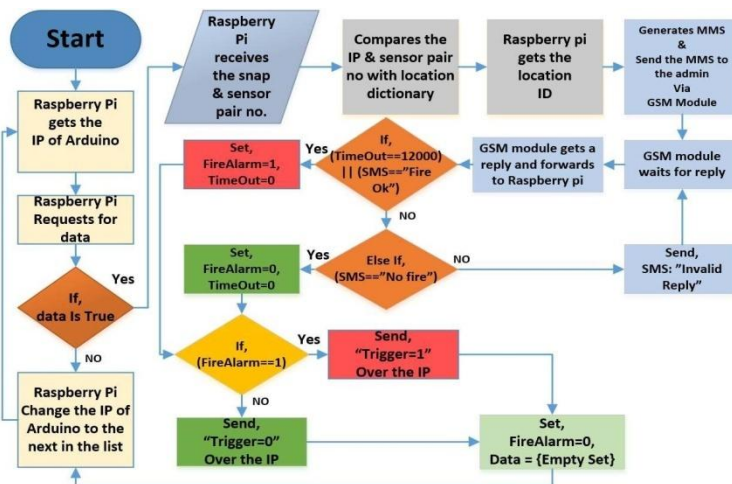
Start

Raspberry Pi gets the IP of Arduino

Raspberry Pi Requests for data

If, data Is True

Yes

NO

Raspberry Pi Change the IP of Arduino to the next in the list

Raspberry Pi receives the snap & sensor pair no.

Compares the IP & sensor pair no with location dictionary

Raspberry pi gets the location ID

Generates MMS & Send the MMS to the admin Via GSM Module

GSM module waits for reply

GSM module gets a reply and forwards to Raspberry pi

If, (TimeOut==12000) || (SMS=="Fire Ok")

Yes

Set, FireAlarm=1, TimeOut=0

NO

Else If, (SMS=="No fire")

Yes

Set, FireAlarm=0, TimeOut=0

NO

Send, SMS: "Invalid Reply"

If, (FireAlarm==1)

Yes

Send, "Trigger=1" Over the IP

NO

Send, "Trigger=0" Over the IP

Set, FireAlarm=0, Data = {Empty Set}